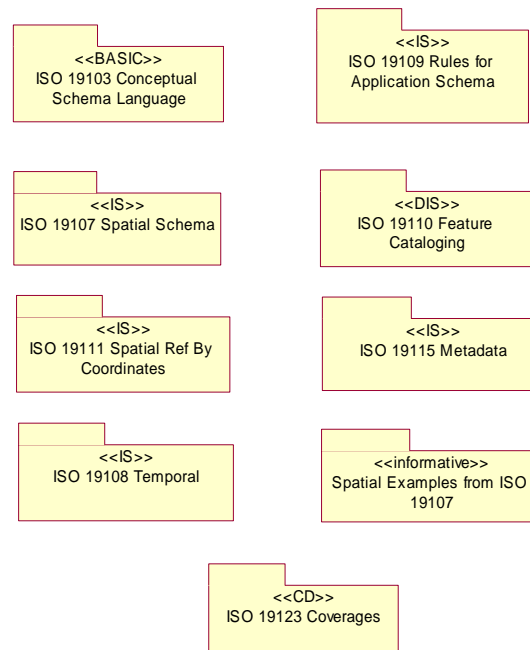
<<BASIC>>
ISO 19103 Conceptual Schema Language

<<IS>>
ISO 19109 Rules for Application Schema

<<IS>>
ISO 19107 Spatial Schema

<<DIS>>
ISO 19110 Feature Cataloging

<<IS>>
ISO 19111 Spatial Ref By Coordinates

<<IS>>
ISO 19115 Metadata

<<IS>>
ISO 19108 Temporal

<<informative>>
Spatial Examples from ISO 19107

<<CD>>
ISO 19123 Coverages